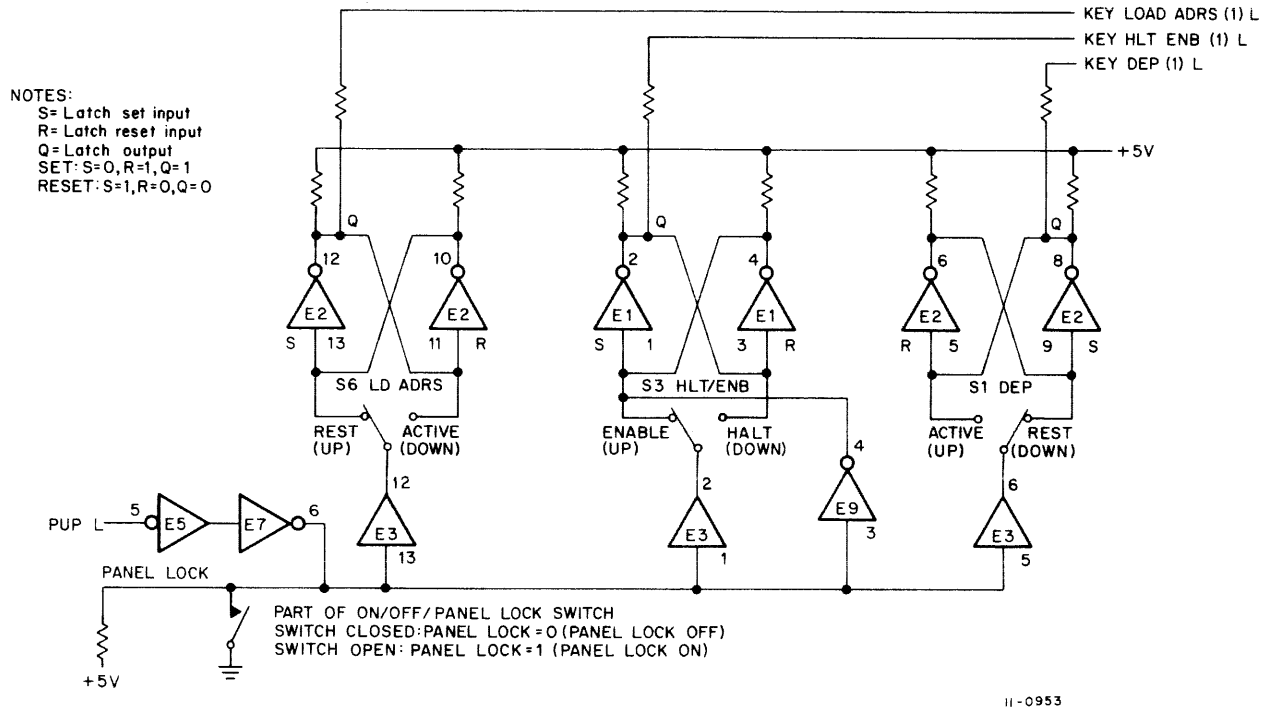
KEY LOAD ADRS (1) L
KEY HLT ENB (1) L
KEY DEP (1) L

NOTES:
S= Latch set input
R= Latch reset input
Q= Latch output
SET: S=0, R=1, Q=1
RESET: S=1, R=0, Q=0

+5V

Q
12
E2
S
13
10
E2
11
R
S6 LD ADRS
REST (UP)
ACTIVE (DOWN)
12
E3
13

Q
2
E1
S
1
4
E1
3
R
S3 HLT/ENB
ENABLE (UP)
HALT (DOWN)
2
E3
1
4
E9
3

Q
6
E2
R
5
8
E2
9
S
S1 DEP
ACTIVE (UP)
REST (DOWN)
6
E3
5

PUP L
5
E5
E7
6

PANEL LOCK
+5V

PART OF ON/OFF/PANEL LOCK SWITCH
SWITCH CLOSED: PANEL LOCK = 0 (PANEL LOCK OFF)
SWITCH OPEN: PANEL LOCK = 1 (PANEL LOCK ON)

11-0953